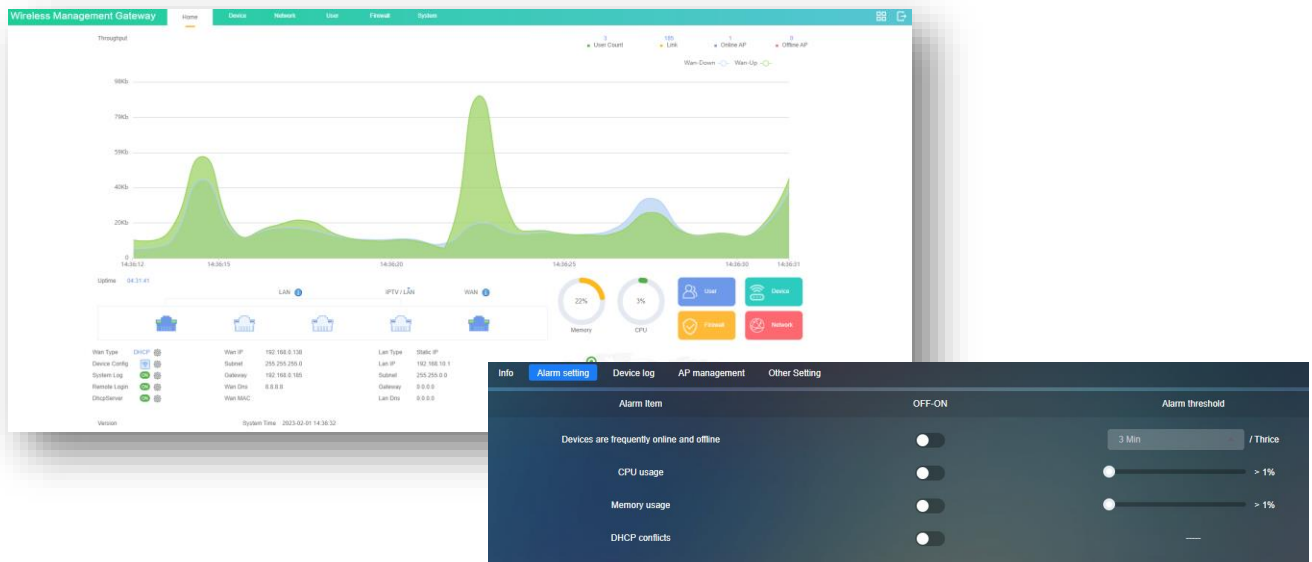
Wireless Management Gateway Home Device Network User Firewall System

Throughput

3 User Count 185 Link 1 Online AP 0 Offline AP

Wan-Down Wan-Up

95Kb
76Kb
59Kb
40Kb
20Kb
0

14:36:12 14:36:15 14:36:20 14:36:25 14:36:30 14:36:31

Uptime 04:31:41

LAN IPTV / LAN WAN

22% Memory 3% CPU

User Device Firewall Network

| | | | | | |
|---|---|---|---|---|---|
| Wan Type | DHCP | Wan IP | 192.168.0.138 | Lan Type | Static IP |
| Device Config | | Subnet | 255.255.255.0 | Lan IP | 192.168.10.1 |
| System Log | ON | Gateway | 192.168.0.185 | Subnet | 255.255.0.0 |
| Remote Login | ON | Wan Dns | 8.8.8.8 | Gateway | 0.0.0.0 |
| DhcpServer | ON | Wan MAC | | Lan Dns | 0.0.0.0 |

Version System Time 2023-02-01 14:36:32

Info Alarm setting Device log AP management Other Setting

| Alarm Item | OFF-ON | Alarm threshold |
|---|---|---|
| Devices are frequently online and offline | | 3 Min / Thrice |
| CPU usage | | > 1% |
| Memory usage | | > 1% |
| DHCP conflicts | | — |